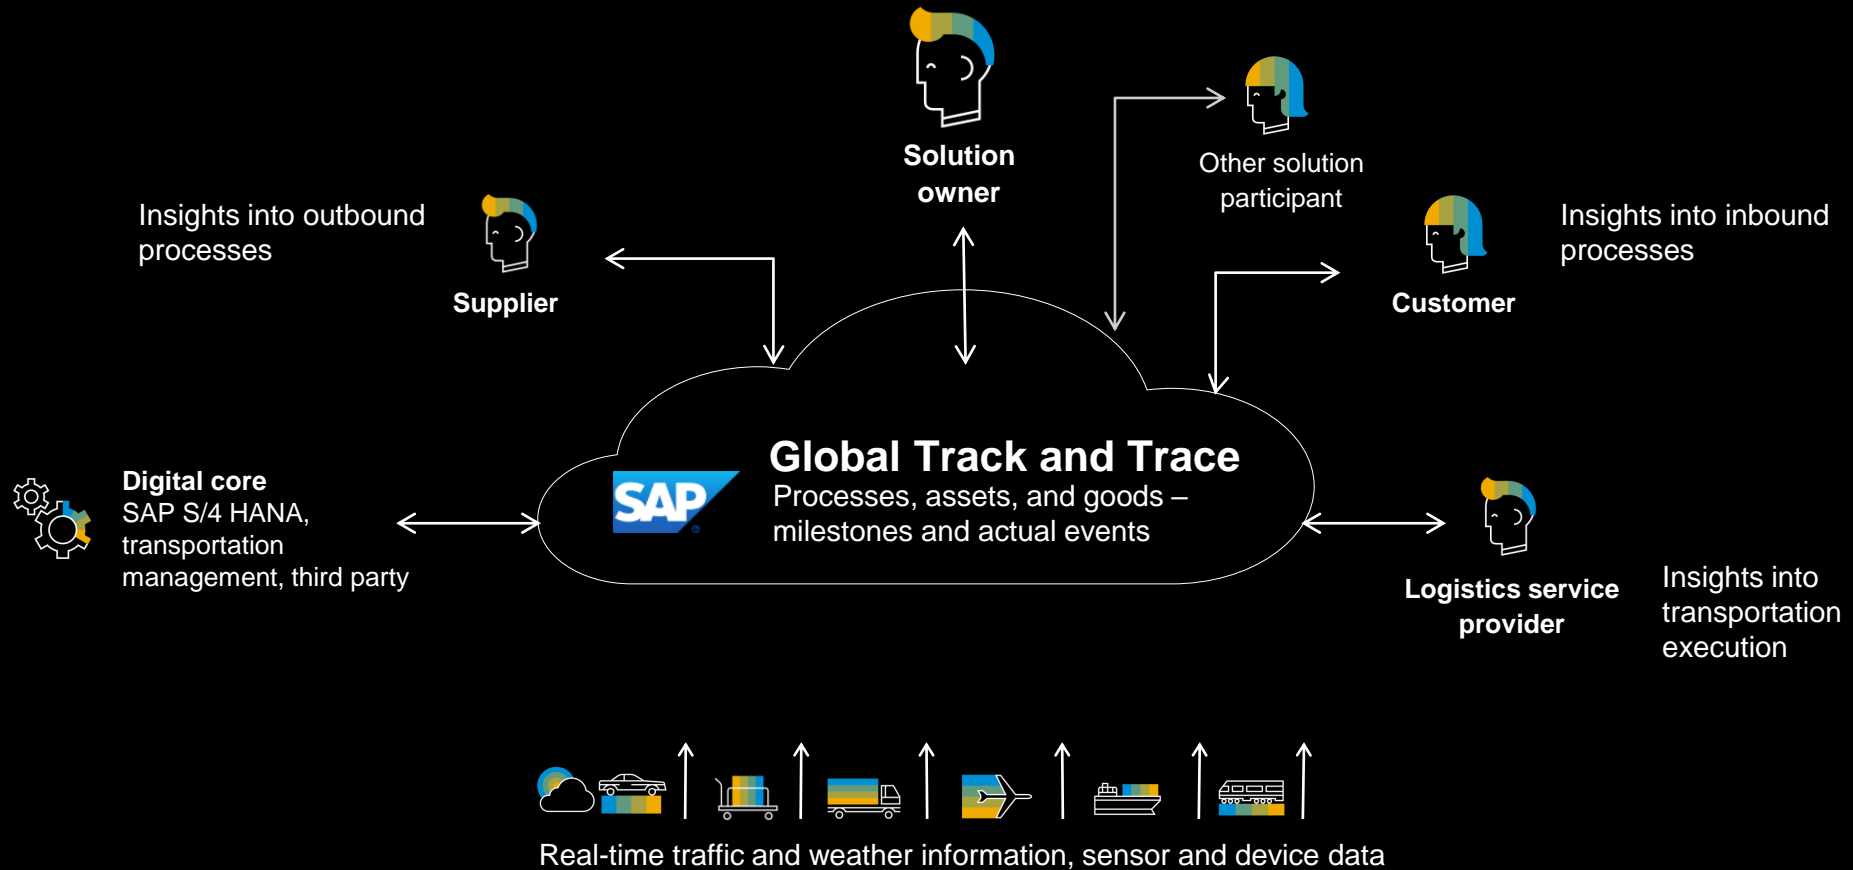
Solution owner

Other solution participant

Insights into outbound processes

Supplier

Customer

Insights into inbound processes

Global Track and Trace

SAP

Processes, assets, and goods – milestones and actual events

Digital core
SAP S/4 HANA, transportation management, third party

Logistics service provider

Insights into transportation execution

Real-time traffic and weather information, sensor and device data